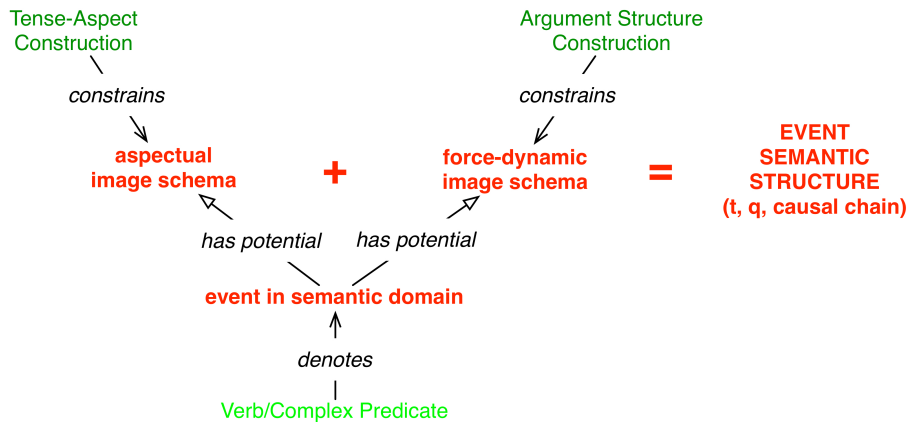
Tense-Aspect Construction

constrains

aspectual image schema

Argument Structure Construction

constrains

force-dynamic image schema

+

=

EVENT SEMANTIC STRUCTURE (t, q, causal chain)

has potential

has potential

event in semantic domain

denotes

Verb/Complex Predicate